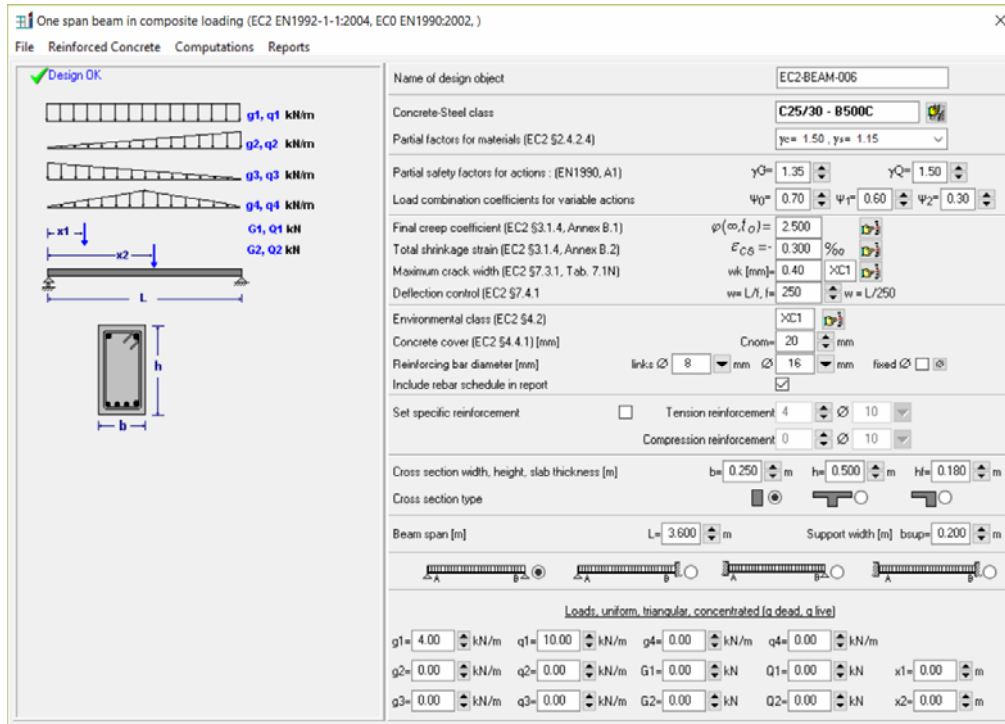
One span beam in composite loading (EC2 EN1992-1-1:2004, EC0 EN1990:2002, )

File Reinforced Concrete Computations Reports

Design OK

g1, q1 kN/m
g2, q2 kN/m
g3, q3 kN/m
g4, q4 kN/m
x1
G1, Q1 kN
x2
G2, Q2 kN
L
h
b

Name of design object EC2-BEAM-006

Concrete-Steel class C25/30 - B500C

Partial factors for materials (EC2 §2.4.2.4) $\gamma c= 1.50$ , $\gamma s= 1.15$

Partial safety factors for actions : (EN1990, A1) $\gamma G= 1.35$ $\gamma Q= 1.50$

Load combination coefficients for variable actions $\Psi_0= 0.70$ $\Psi_1= 0.60$ $\Psi_2= 0.30$

Final creep coefficient (EC2 §3.1.4, Annex B.1) $\varphi(\infty,t_0)=$ 2.500

Total shrinkage strain (EC2 §3.1.4, Annex B.2) $\varepsilon_{cs}=-$ 0.300 ‰

Maximum crack width (EC2 §7.3.1, Tab. 7.1N) wk [mm]= 0.40 XC1

Deflection control (EC2 §7.4.1 w= L/f, f= 250 w = L/250

Environmental class (EC2 §4.2) XC1

Concrete cover (EC2 §4.4.1) [mm] Cnom= 20 mm

Reinforcing bar diameter [mm] links Ø 8 mm Ø 16 mm fixed Ø

Include rebar schedule in report

Set specific reinforcement Tension reinforcement 4 Ø 10

Compression reinforcement 0 Ø 10

Cross section width, height, slab thickness [m] b= 0.250 m h= 0.500 m hf= 0.180 m

Cross section type

Beam span [m] L= 3.600 m Support width [m] bsup= 0.200 m

A B A B A B A B

Loads, uniform, triangular, concentrated (g dead, q live)

g1= 4.00 kN/m q1= 10.00 kN/m g4= 0.00 kN/m q4= 0.00 kN/m

g2= 0.00 kN/m q2= 0.00 kN/m G1= 0.00 kN Q1= 0.00 kN x1= 0.00 m

g3= 0.00 kN/m q3= 0.00 kN/m G2= 0.00 kN Q2= 0.00 kN x2= 0.00 m